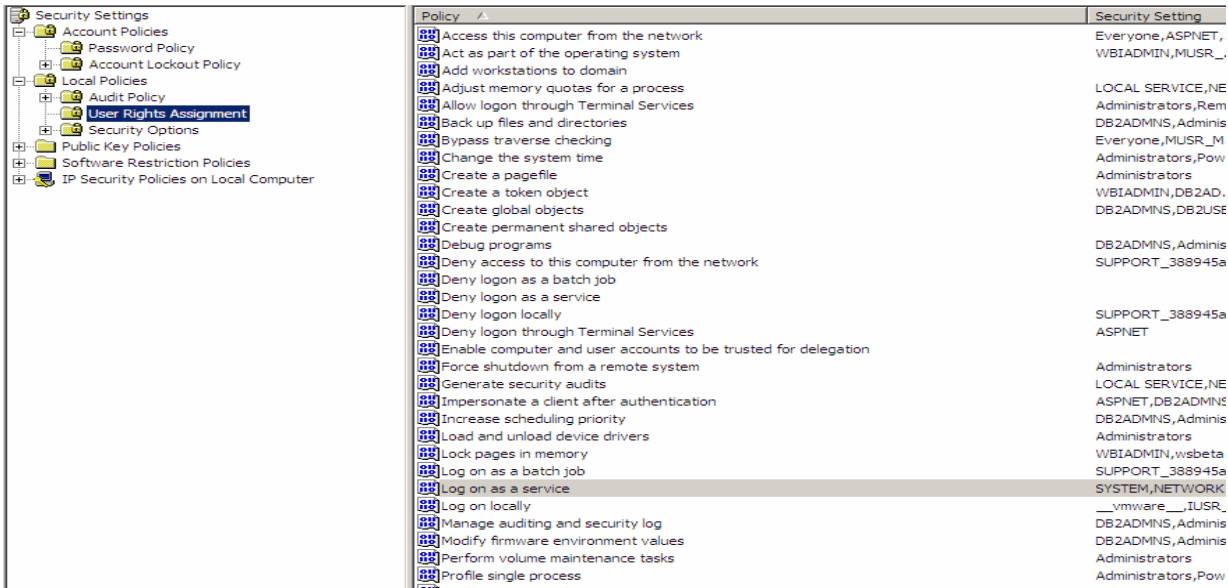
Security Settings
Account Policies
Password Policy
Account Lockout Policy
Local Policies
Audit Policy
User Rights Assignment
Security Options
Public Key Policies
Software Restriction Policies
IP Security Policies on Local Computer

| Policy | Security Setting |
|---|---|
| Access this computer from the network | Everyone,ASPNET, |
| Act as part of the operating system | WBIADMIN,MUSR_ |
| Add workstations to domain | |
| Adjust memory quotas for a process | LOCAL SERVICE,NE |
| Allow logon through Terminal Services | Administrators,Rem |
| Back up files and directories | DB2ADMNS,Adminis |
| Bypass traverse checking | Everyone,MUSR_M |
| Change the system time | Administrators,Pow |
| Create a pagefile | Administrators |
| Create a token object | WBIADMIN,DB2AD. |
| Create global objects | DB2ADMNS,DB2USE |
| Create permanent shared objects | |
| Debug programs | DB2ADMNS,Adminis |
| Deny access to this computer from the network | SUPPORT_388945a |
| Deny logon as a batch job | |
| Deny logon as a service | |
| Deny logon locally | SUPPORT_388945a |
| Deny logon through Terminal Services | ASPNET |
| Enable computer and user accounts to be trusted for delegation | |
| Force shutdown from a remote system | Administrators |
| Generate security audits | LOCAL SERVICE,NE |
| Impersonate a client after authentication | ASPNET,DB2ADMNS |
| Increase scheduling priority | DB2ADMNS,Adminis |
| Load and unload device drivers | Administrators |
| Lock pages in memory | WBIADMIN,wsbeta |
| Log on as a batch job | SUPPORT_388945a |
| Log on as a service | SYSTEM,NETWORK |
| Log on locally | __vmware__,IUSR_ |
| Manage auditing and security log | DB2ADMNS,Adminis |
| Modify firmware environment values | DB2ADMNS,Adminis |
| Perform volume maintenance tasks | Administrators |
| Profile single process | Administrators,Pow |